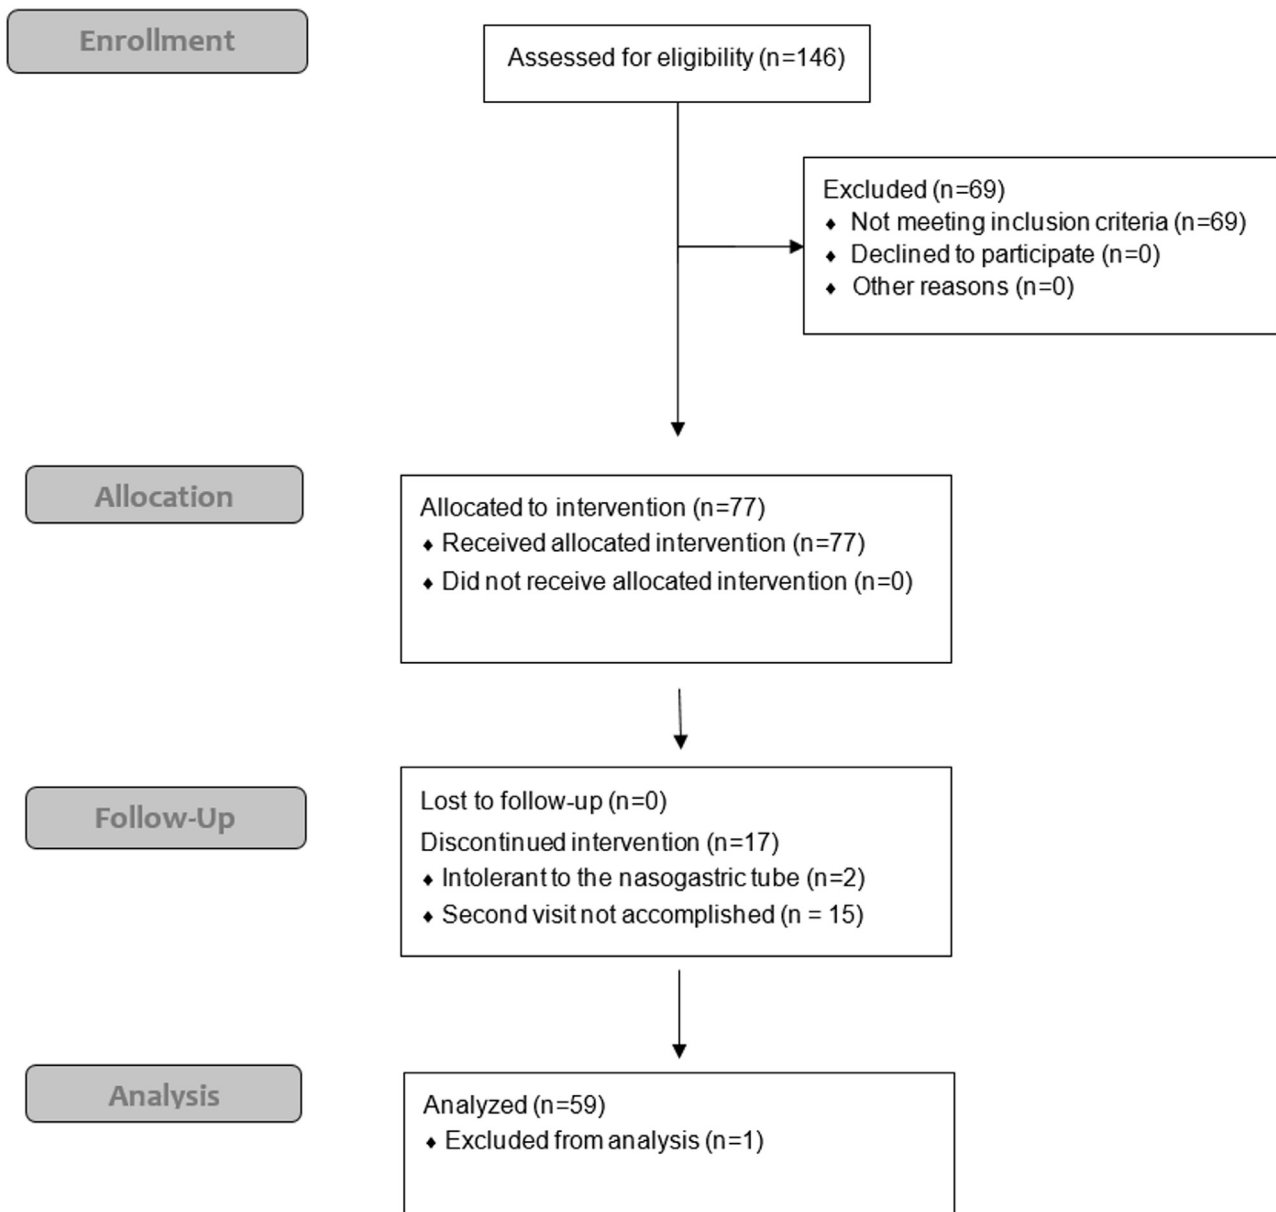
Enrollment

Assessed for eligibility (n=146)

Excluded (n=69)
♦ Not meeting inclusion criteria (n=69)
♦ Declined to participate (n=0)
♦ Other reasons (n=0)

Allocation

Allocated to intervention (n=77)
♦ Received allocated intervention (n=77)
♦ Did not receive allocated intervention (n=0)

Follow-Up

Lost to follow-up (n=0)
Discontinued intervention (n=17)
♦ Intolerant to the nasogastric tube (n=2)
♦ Second visit not accomplished (n = 15)

Analysis

Analyzed (n=59)
♦ Excluded from analysis (n=1)